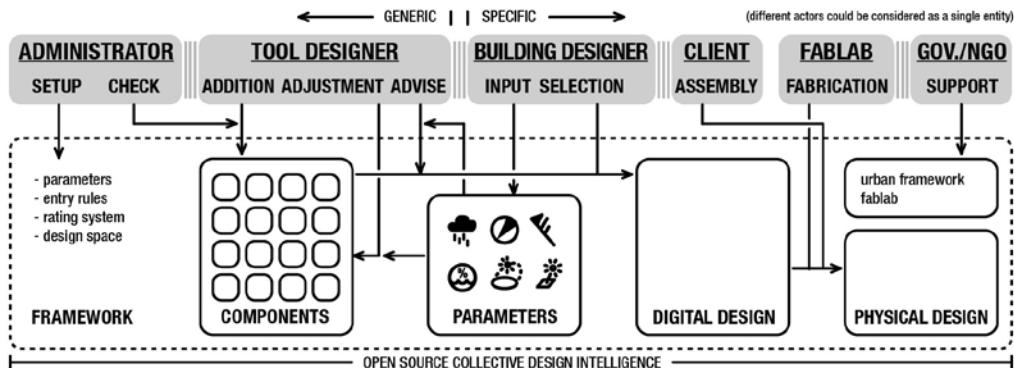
GENERIC | | SPECIFIC

(different actors could be considered as a single entity)

ADMINISTRATOR
SETUP CHECK

TOOL DESIGNER
ADDITION ADJUSTMENT ADVISE

BUILDING DESIGNER
INPUT SELECTION

CLIENT
ASSEMBLY

FABLAB
FABRICATION

GOV./NGO
SUPPORT

- parameters
- entry rules
- rating system
- design space

urban framework
fablab

FRAMEWORK

COMPONENTS

PARAMETERS

DIGITAL DESIGN

PHYSICAL DESIGN

OPEN SOURCE COLLECTIVE DESIGN INTELLIGENCE